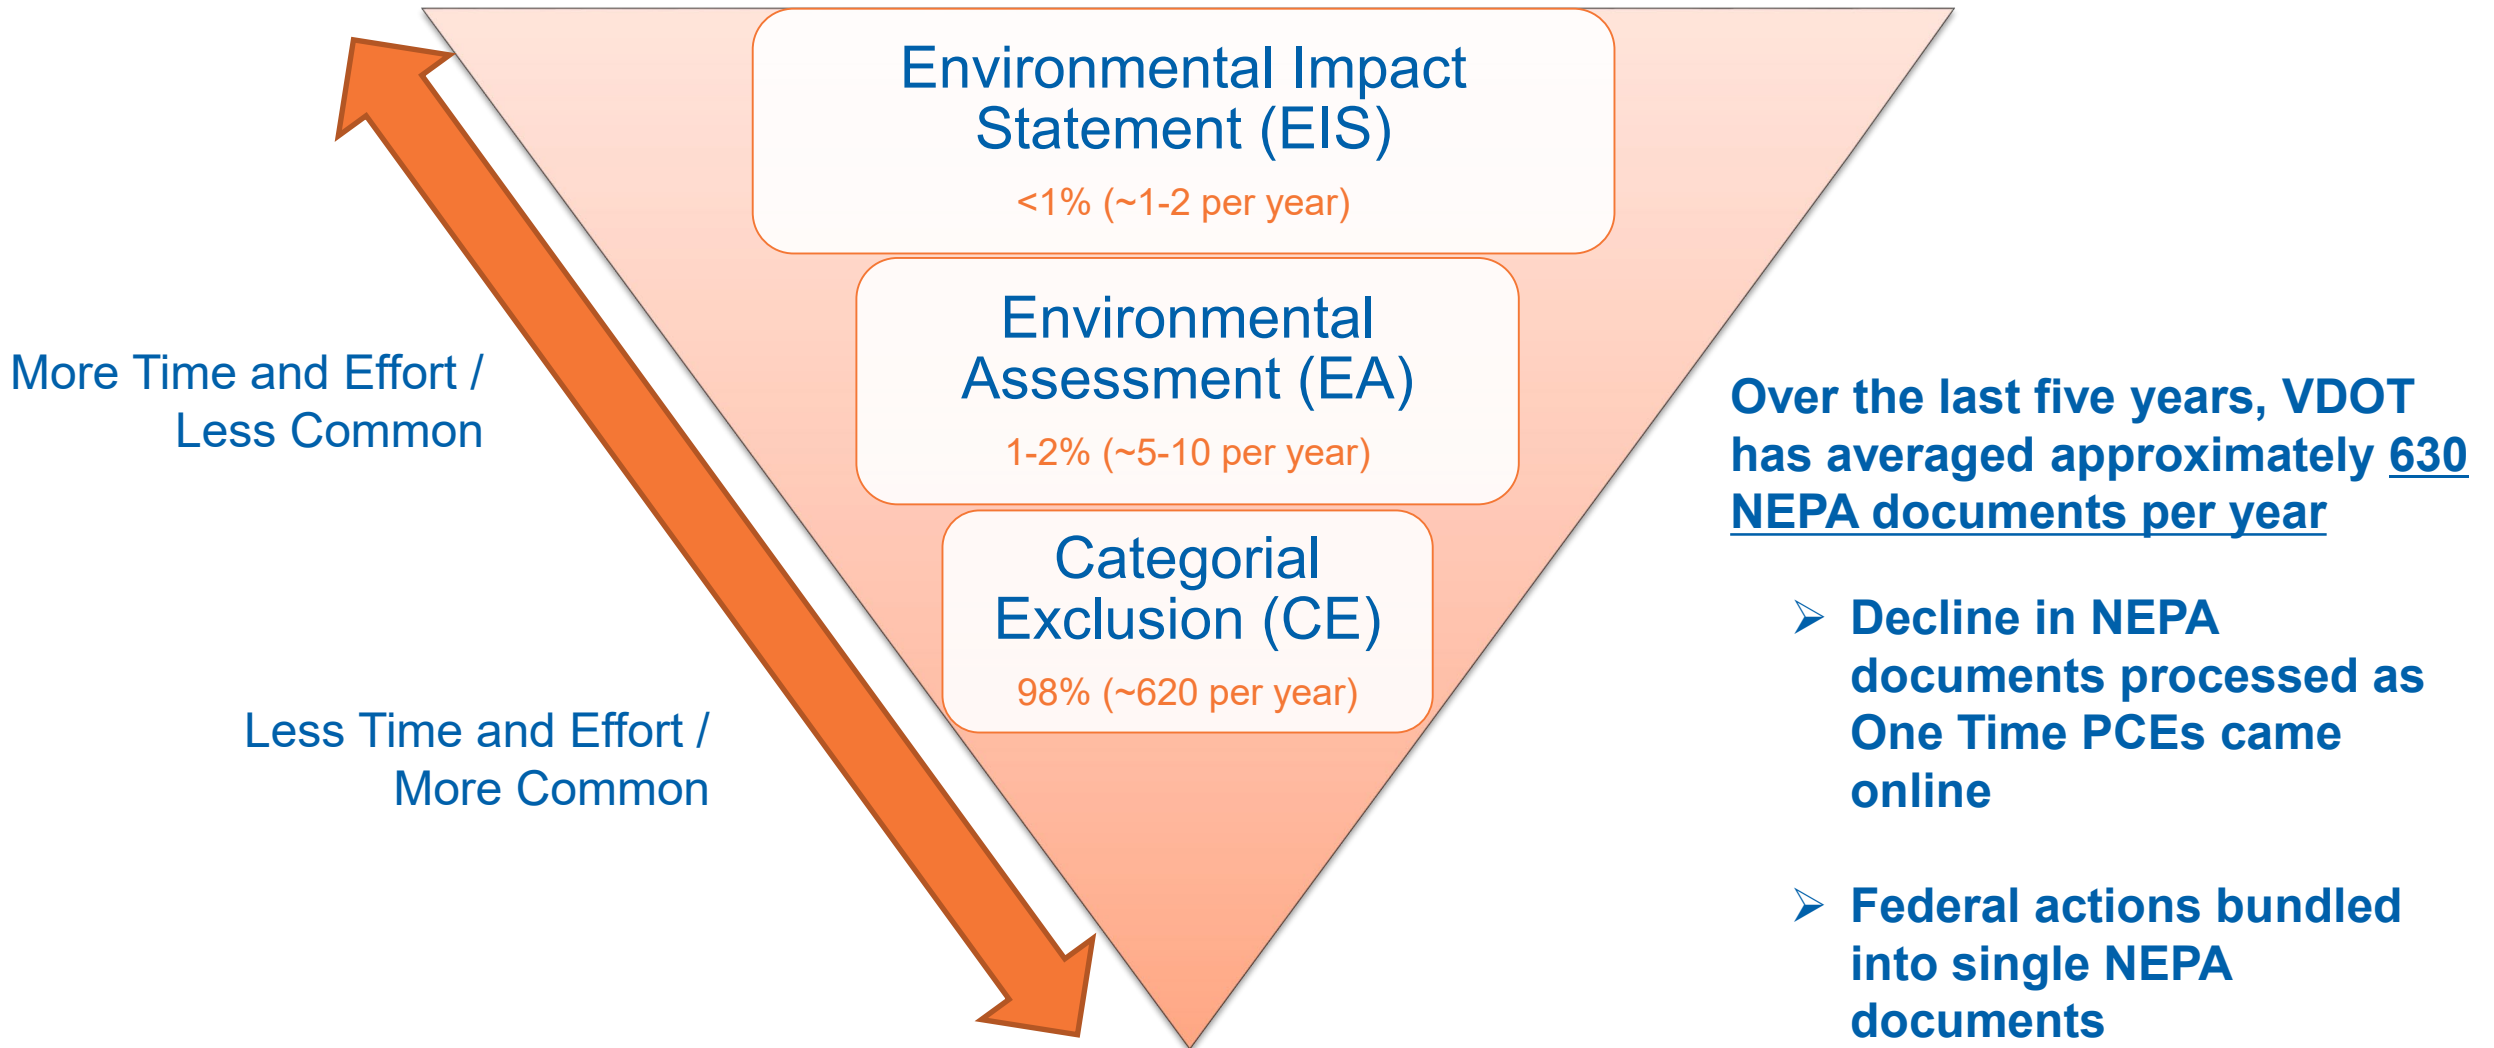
Environmental Impact Statement (EIS)

<1% (~1-2 per year)

Environmental Assessment (EA)

1-2% (~5-10 per year)

Categorial Exclusion (CE)

98% (~620 per year)

More Time and Effort / Less Common

Less Time and Effort / More Common

Over the last five years, VDOT has averaged approximately 630 NEPA documents per year

➢ Decline in NEPA documents processed as One Time PCEs came online

➢ Federal actions bundled into single NEPA documents